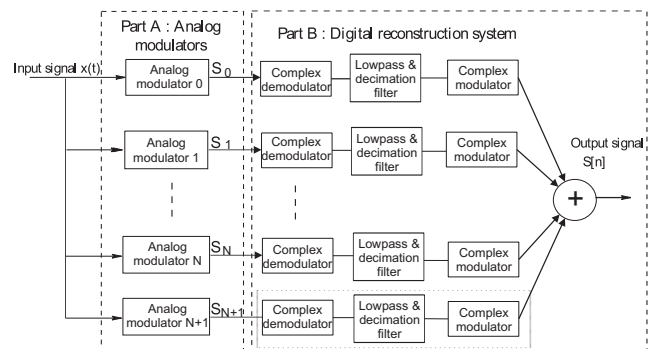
Part A : Analog modulators

Part B : Digital reconstruction system

Input signal x(t)

Analog modulator 0

$S_0$

Complex demodulator

Lowpass & decimation filter

Complex modulator

Analog modulator 1

$S_1$

Complex demodulator

Lowpass & decimation filter

Complex modulator

Output signal S[n]

+

Analog modulator N

$S_N$

Complex demodulator

Lowpass & decimation filter

Complex modulator

Analog modulator N+1

$S_{N+1}$

Complex demodulator

Lowpass & decimation filter

Complex modulator